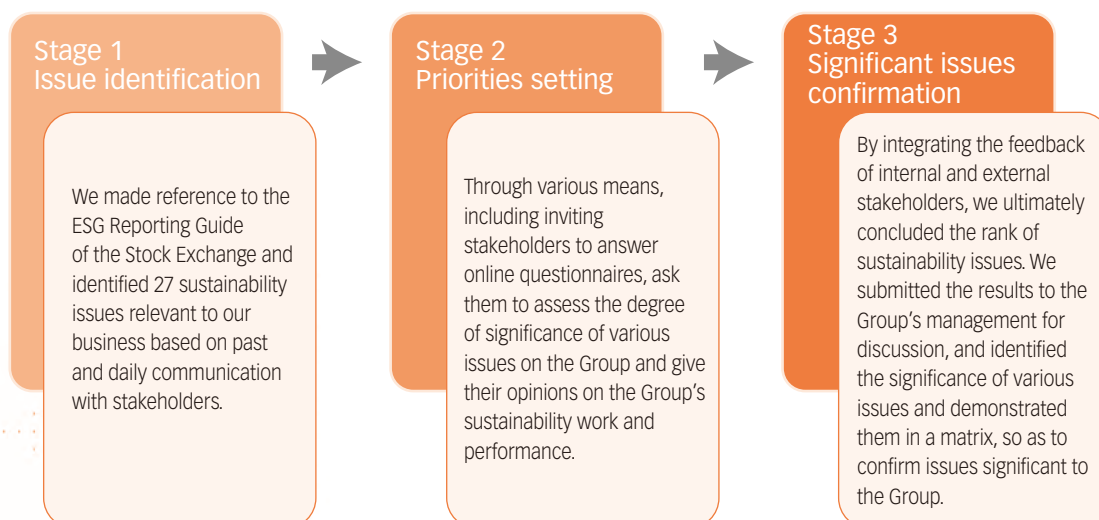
Stage 1
Issue identification

We made reference to the ESG Reporting Guide of the Stock Exchange and identified 27 sustainability issues relevant to our business based on past and daily communication with stakeholders.

Stage 2
Priorities setting

Through various means, including inviting stakeholders to answer online questionnaires, ask them to assess the degree of significance of various issues on the Group and give their opinions on the Group's sustainability work and performance.

Stage 3
Significant issues confirmation

By integrating the feedback of internal and external stakeholders, we ultimately concluded the rank of sustainability issues. We submitted the results to the Group's management for discussion, and identified the significance of various issues and demonstrated them in a matrix, so as to confirm issues significant to the Group.